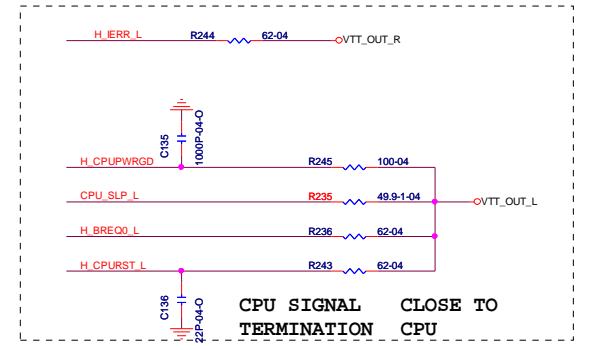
H_IERR_L
R244
62-04
VTT_OUT_R

C135
1000P-04-O

H_CPUPWRGD
R245
100-04

CPU_SLP_L
R235
49.9-1-04
VTT_OUT_L

H_BREQ0_L
R236
62-04

H_CPURST_L
R243
62-04

C136
22P-04-O

CPU SIGNAL TERMINATION

CLOSE TO CPU